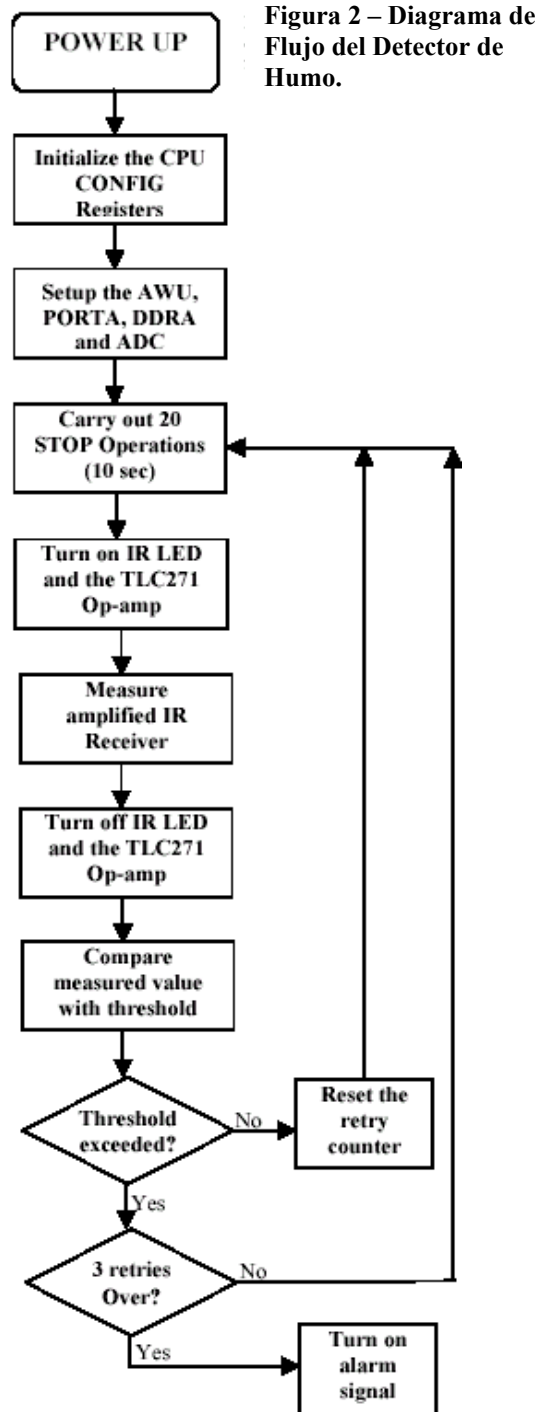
Figura 2 – Diagrama de Flujo del Detector de Humo.

POWER UP

Initialize the CPU CONFIG Registers

Setup the AWU, PORTA, DDRA and ADC

Carry out 20 STOP Operations (10 sec)

Turn on IR LED and the TLC271 Op-amp

Measure amplified IR Receiver

Turn off IR LED and the TLC271 Op-amp

Compare measured value with threshold

Threshold exceeded?

No

Reset the retry counter

Yes

3 retries Over?

No

Yes

Turn on alarm signal